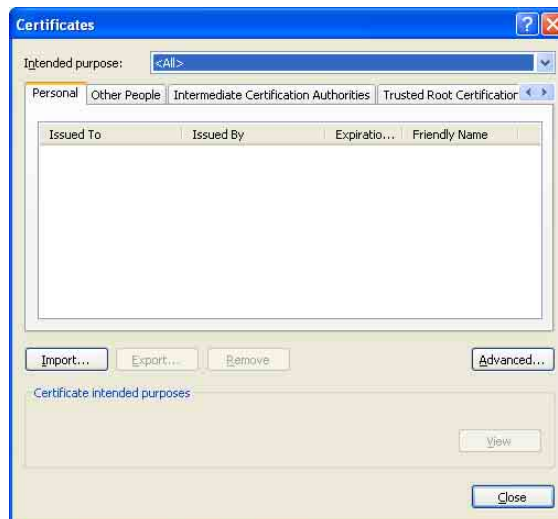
Certificates

Intended purpose: <All>

Personal | Other People | Intermediate Certification Authorities | Trusted Root Certificatior

| Issued To | Issued By | Expiratio... | Friendly Name |
|---|---|---|---|

Import... Export... Remove Advanced...

Certificate intended purposes

View

Close